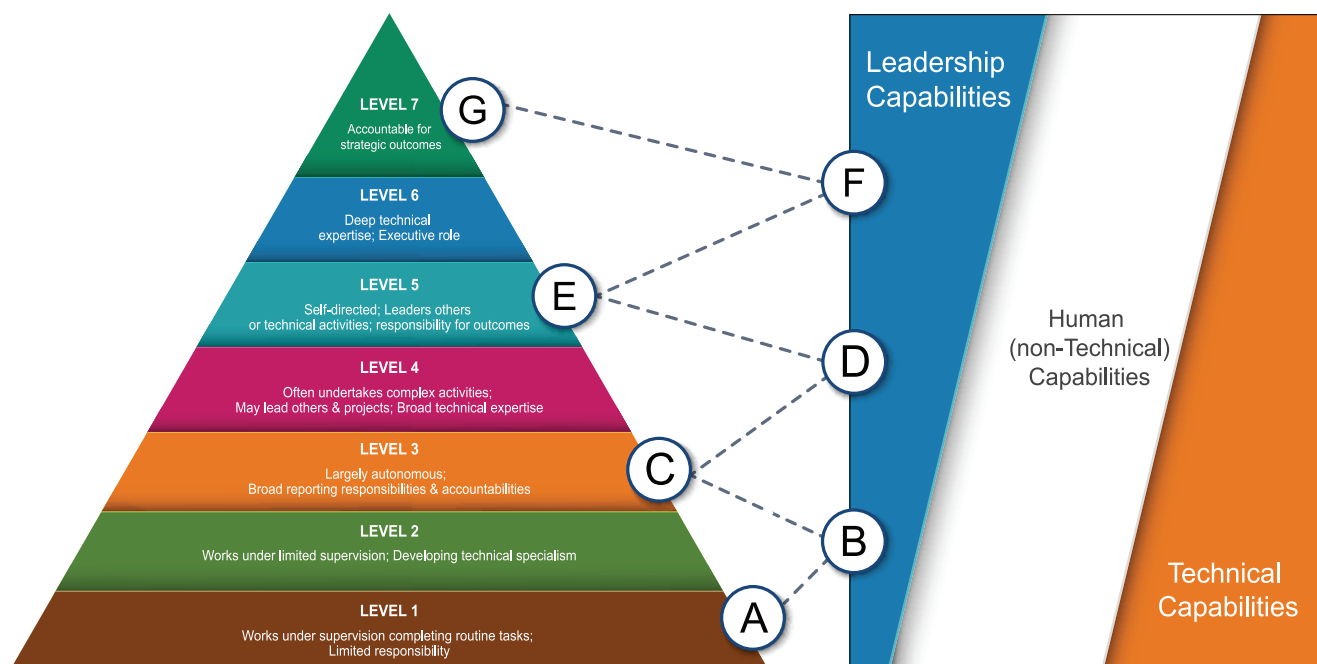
LEVEL 7
Accountable for strategic outcomes

G

LEVEL 6
Deep technical expertise; Executive role

LEVEL 5
Self-directed; Leaders others or technical activities; responsibility for outcomes

E

LEVEL 4
Often undertakes complex activities; May lead others & projects; Broad technical expertise

LEVEL 3
Largely autonomous; Broad reporting responsibilities & accountabilities

C

LEVEL 2
Works under limited supervision; Developing technical specialism

LEVEL 1
Works under supervision completing routine tasks; Limited responsibility

A

F

D

B

Leadership Capabilities

Human (non-Technical) Capabilities

Technical Capabilities